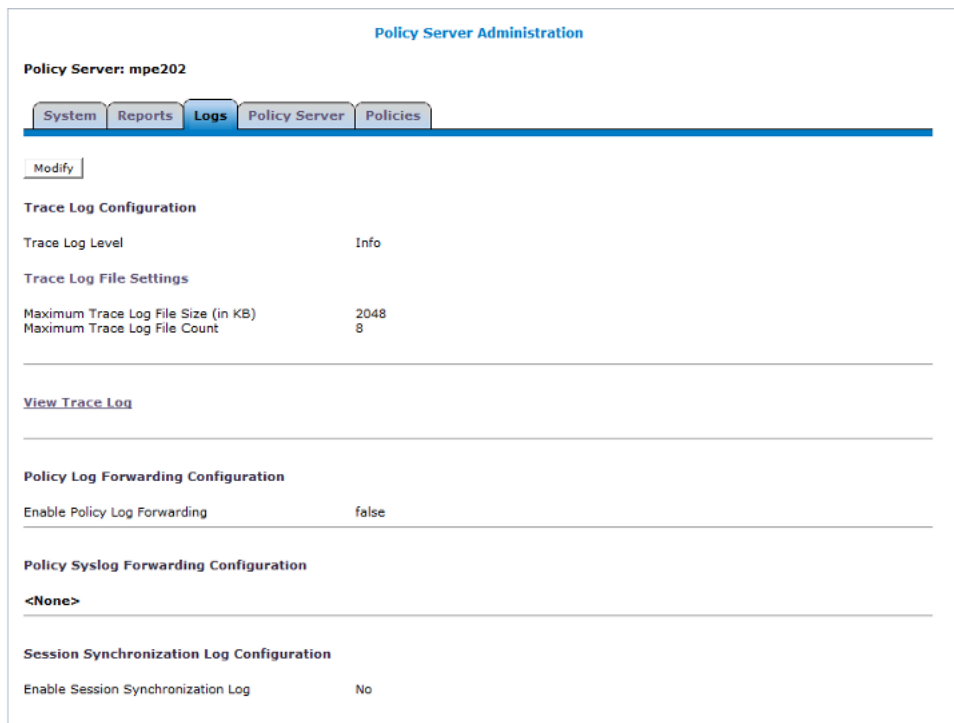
Policy Server Administration

Policy Server: mpe202

System Reports Logs Policy Server Policies

Modify

Trace Log Configuration

| | |
|---|---|
| Trace Log Level | Info |

Trace Log File Settings

| | |
|---|---|
| Maximum Trace Log File Size (in KB) | 2048 |
| Maximum Trace Log File Count | 8 |

View Trace Log

Policy Log Forwarding Configuration

| | |
|---|---|
| Enable Policy Log Forwarding | false |

Policy Syslog Forwarding Configuration

<None>

Session Synchronization Log Configuration

| | |
|---|---|
| Enable Session Synchronization Log | No |